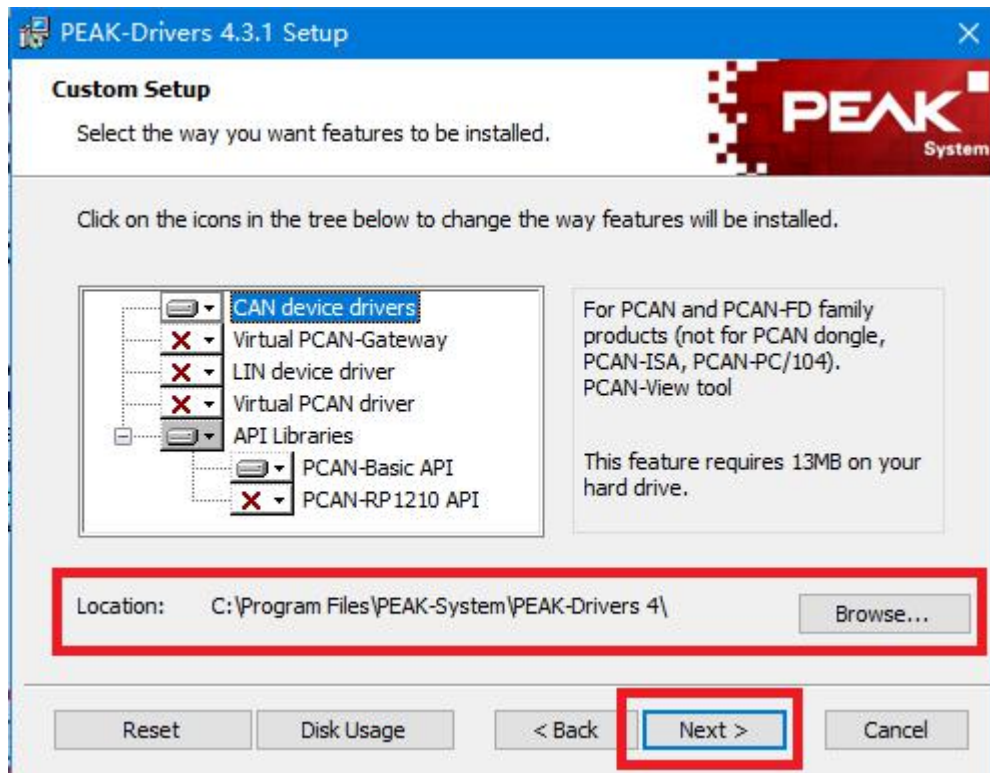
PEAK-Drivers 4.3.1 Setup

Custom Setup

Select the way you want features to be installed.

PEAK System

Click on the icons in the tree below to change the way features will be installed.

CAN device drivers
Virtual PCAN-Gateway
LIN device driver
Virtual PCAN driver
API Libraries
PCAN-Basic API
PCAN-RP1210 API

For PCAN and PCAN-FD family products (not for PCAN dongle, PCAN-ISA, PCAN-PC/104). PCAN-View tool

This feature requires 13MB on your hard drive.

Location: C:\Program Files\PEAK-System\PEAK-Drivers 4\

Browse...

Reset
Disk Usage
< Back
Next >
Cancel